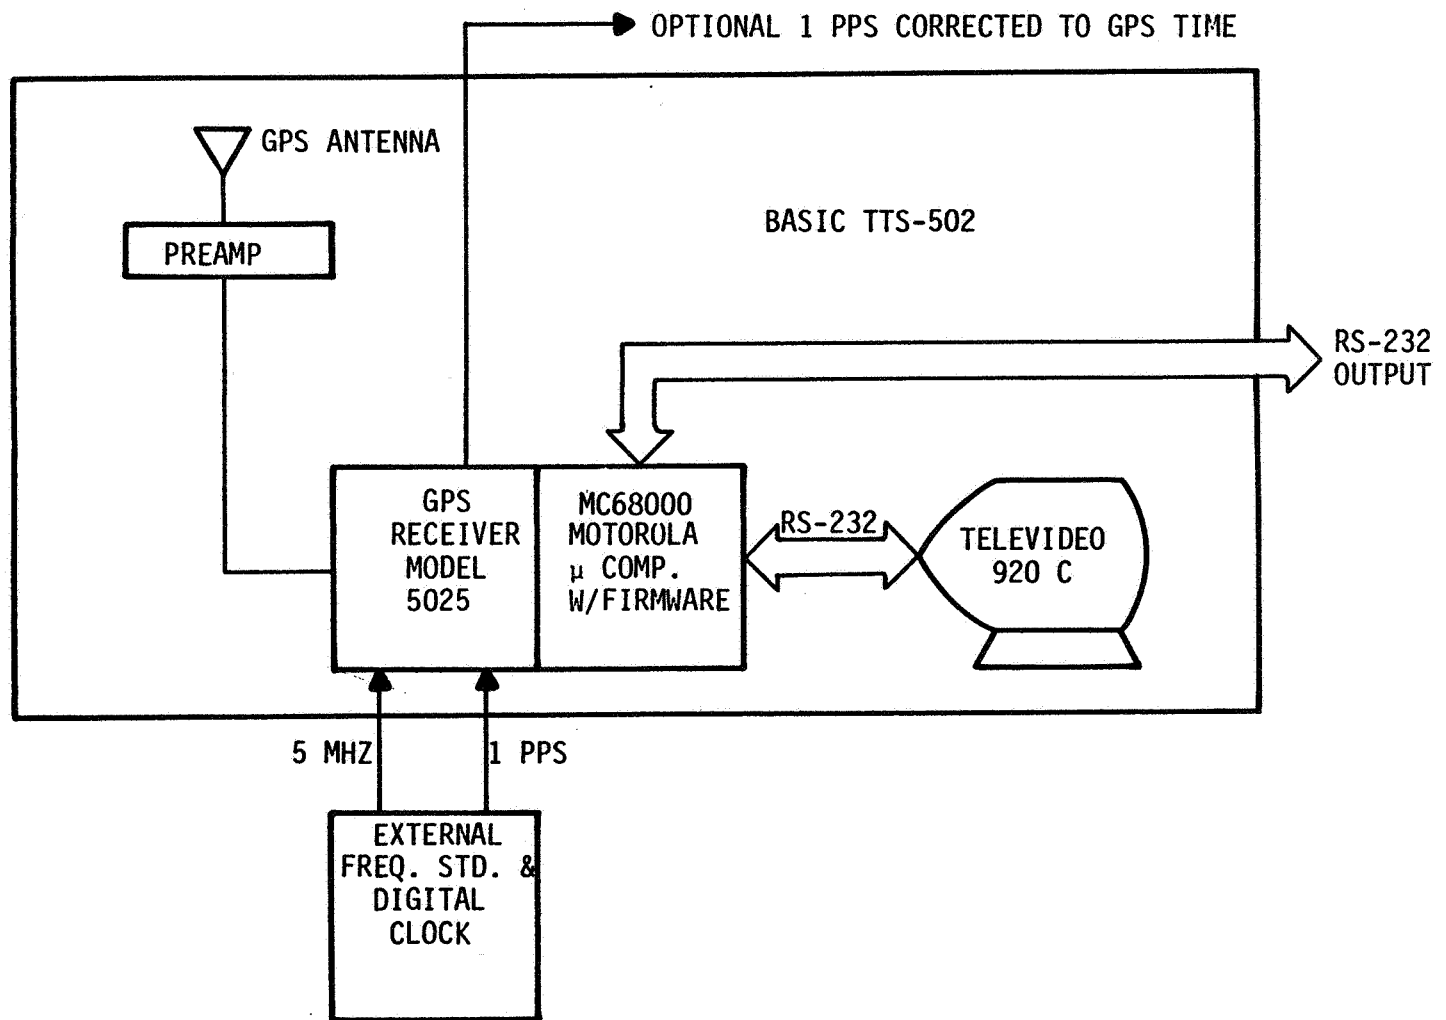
OPTIONAL 1 PPS CORRECTED TO GPS TIME

GPS ANTENNA

PREAMP

BASIC TTS-502

RS-232 OUTPUT

GPS RECEIVER MODEL 5025

MC68000 MOTOROLA μ COMP. W/FIRMWARE

RS-232

TELEVIDEO 920 C

5 MHZ

1 PPS

EXTERNAL FREQ. STD. & DIGITAL CLOCK